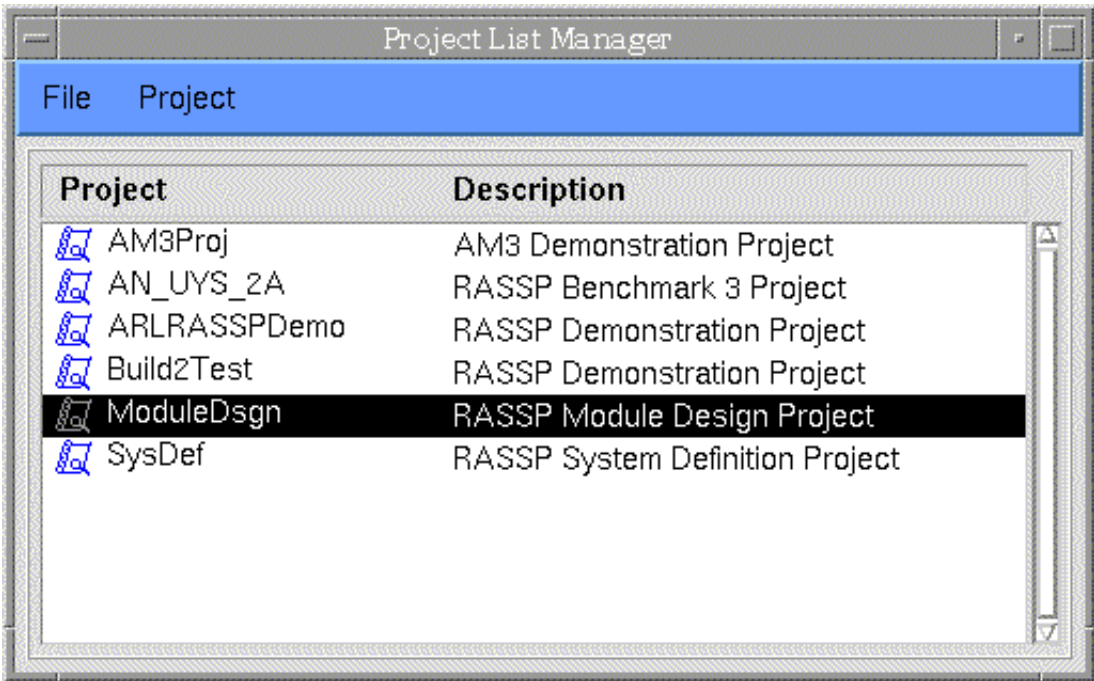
Project List Manager

File Project

| Project | Description |
|---|---|
| AM3Proj | AM3 Demonstration Project |
| AN_UYS_2A | RASSP Benchmark 3 Project |
| ARLRASSPDemo | RASSP Demonstration Project |
| Build2Test | RASSP Demonstration Project |
| ModuleDsgn | RASSP Module Design Project |
| SysDef | RASSP System Definition Project |